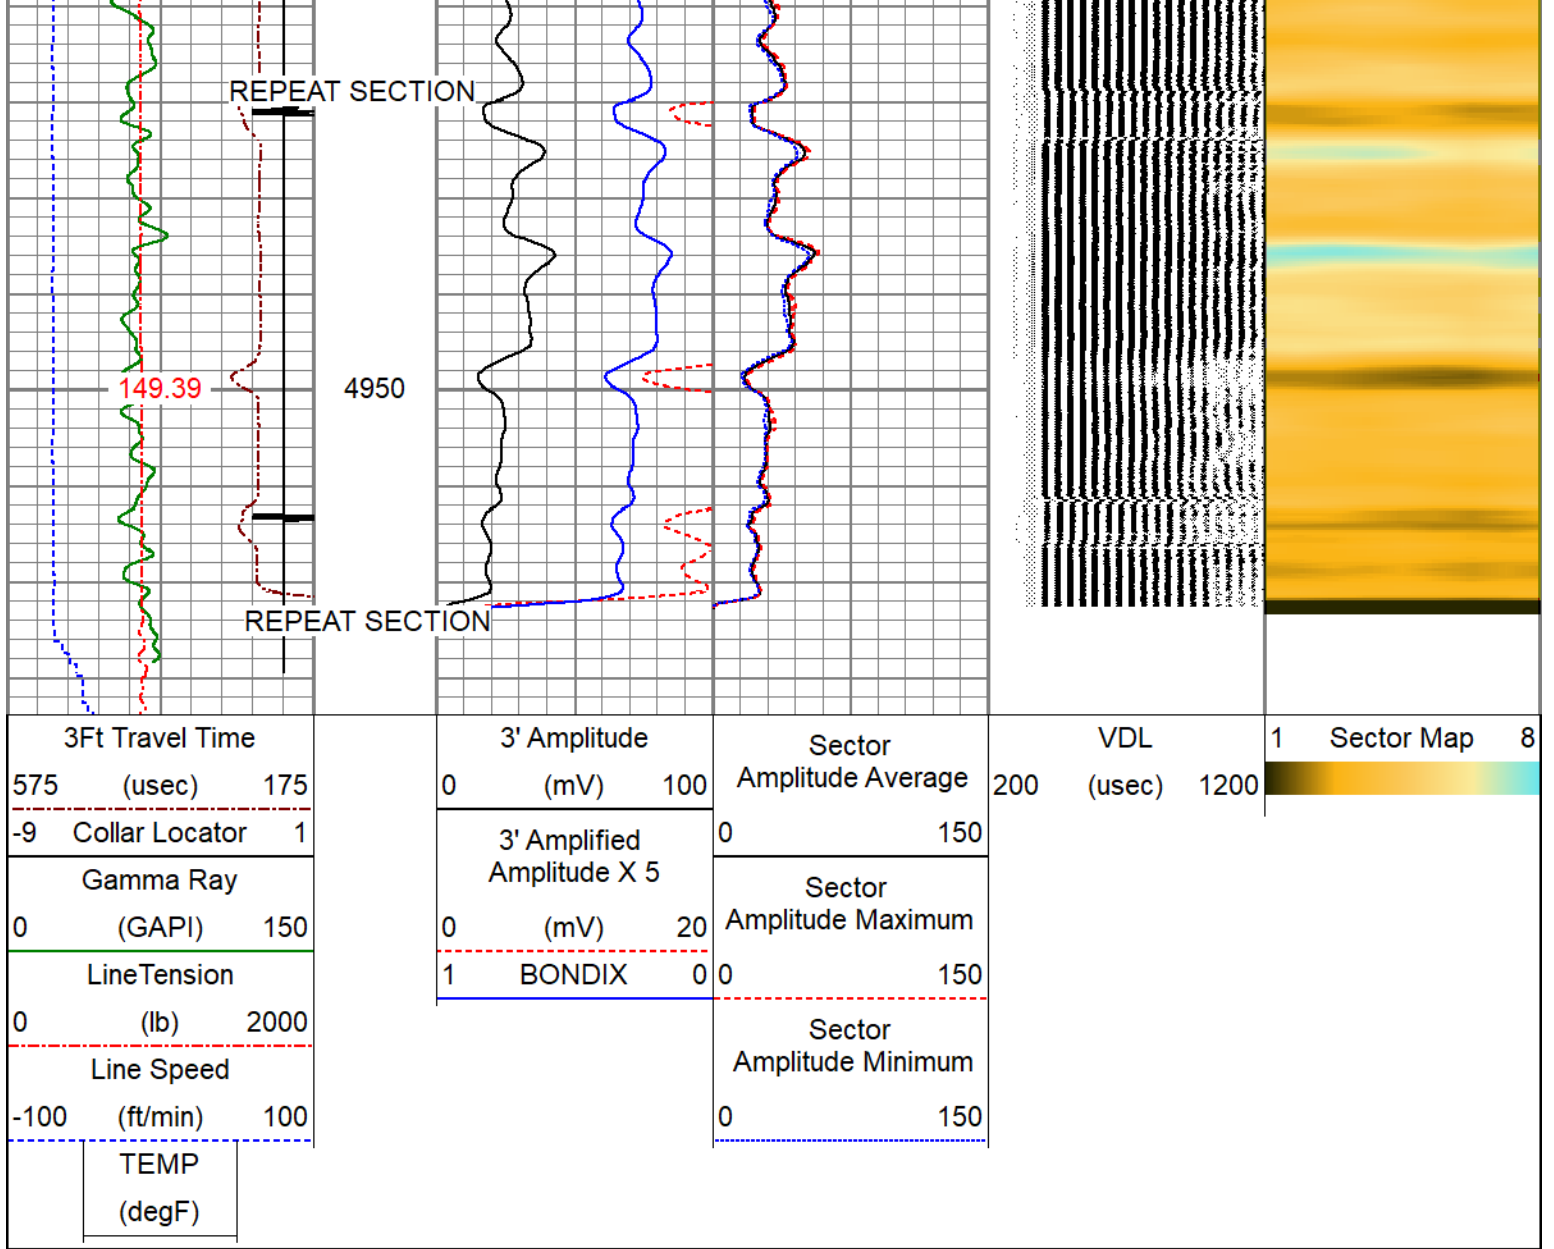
REPEAT SECTION

149.39

4950

REPEAT SECTION

3Ft Travel Time
575 (usec) 175
-9 Collar Locator 1
Gamma Ray
0 (GAPI) 150
LineTension
0 (lb) 2000
Line Speed
-100 (ft/min) 100
TEMP
(degF)

3' Amplitude
0 (mV) 100
3' Amplified Amplitude X 5
0 (mV) 20
1 BONDIX 0

Sector Amplitude Average
0 150
Sector Amplitude Maximum
0 150
Sector Amplitude Minimum
0 150

VDL
200 (usec) 1200

1 Sector Map 8